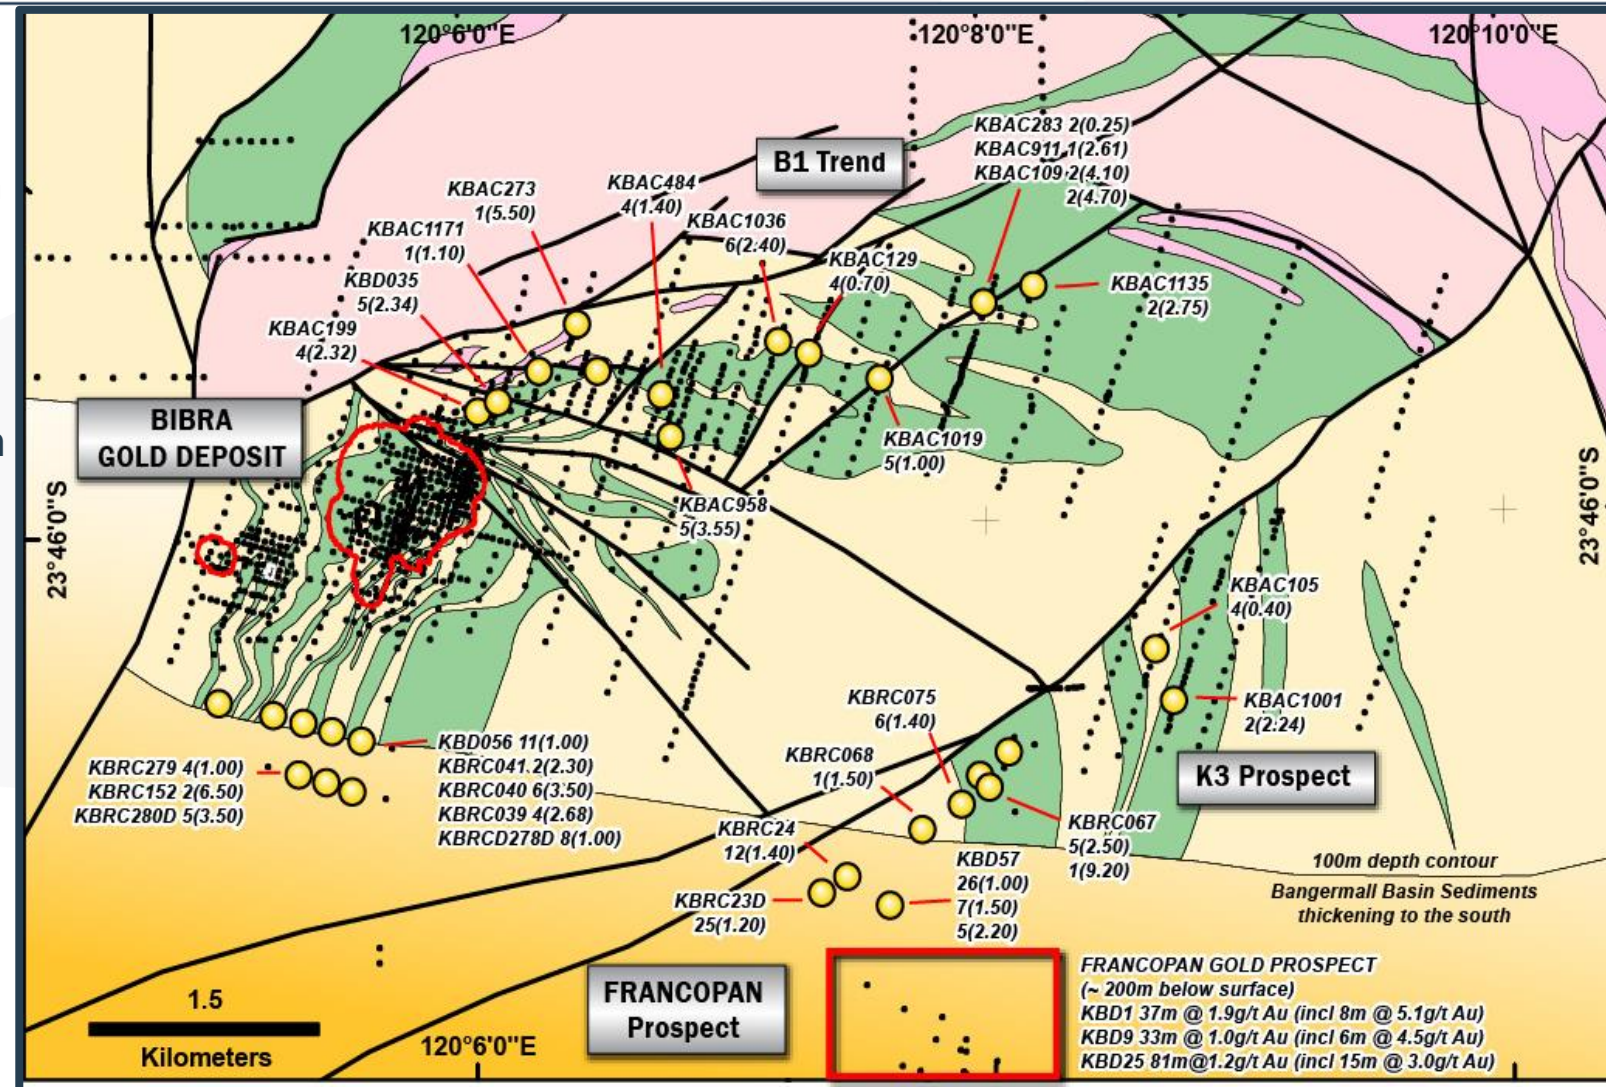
120°6'0"E
120°8'0"E
120°10'0"E

B1 Trend

KBAC283 2(0.25)
KBAC911 1(2.61)
KBAC109 2(4.10)
2(4.70)

KBAC273
1(5.50)

KBAC484
4(1.40)

KBAC1036
6(2.40)

KBAC1171
1(1.10)

KBD035
5(2.34)

KBAC129
4(0.70)

KBAC1135
2(2.75)

KBAC199
4(2.32)

BIBRA
GOLD DEPOSIT

KBAC1019
5(1.00)

KBAC958
5(3.55)

23°46'0"S
23°46'0"S

KBAC105
4(0.40)

KBRC075
6(1.40)

KBAC1001
2(2.24)

KBD056 11(1.00)
KBRC041 2(2.30)
KBRC040 6(3.50)
KBRC039 4(2.68)
KBRCD278D 8(1.00)

KBRC279 4(1.00)
KBRC152 2(6.50)
KBRC280D 5(3.50)

KBRC068
1(1.50)

K3 Prospect

KBRC067
5(2.50)
1(9.20)

KBRC24
12(1.40)

KBD57
26(1.00)
7(1.50)
5(2.20)

100m depth contour
Bangermall Basin Sediments
thickening to the south

KBRC23D
25(1.20)

1.5
Kilometers

120°6'0"E

FRANCOPAN
Prospect

FRANCOPAN GOLD PROSPECT
(~ 200m below surface)
KBD1 37m @ 1.9g/t Au (incl 8m @ 5.1g/t Au)
KBD9 33m @ 1.0g/t Au (incl 6m @ 4.5g/t Au)
KBD25 81m@1.2g/t Au (incl 15m @ 3.0g/t Au)